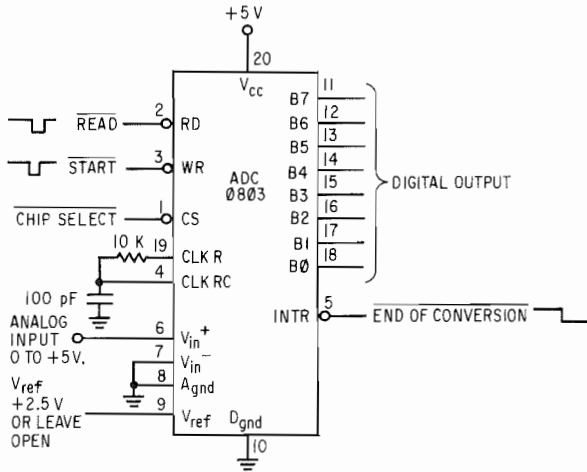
+5 V

20

$V_{cc}$

$\overline{READ}$ 2 RD

$\overline{START}$ 3 WR

$\overline{CHIP\ SELECT}$ 1 CS

10 K 19 CLK R

4 CLK RC

100 pF

ANALOG INPUT 0 TO +5V.

6 $V_{in}^{+}$

7 $V_{in}^{-}$

8 $A_{gnd}$

$V_{ref}$ +2.5 V OR LEAVE OPEN

9 $V_{ref}$

$D_{gnd}$

10

ADC 0803

B7 11

B6 12

B5 13

B4 14

B3 15

B2 16

B1 17

B0 18

DIGITAL OUTPUT

INTR 5

$\overline{END\ OF\ CONVERSION}$